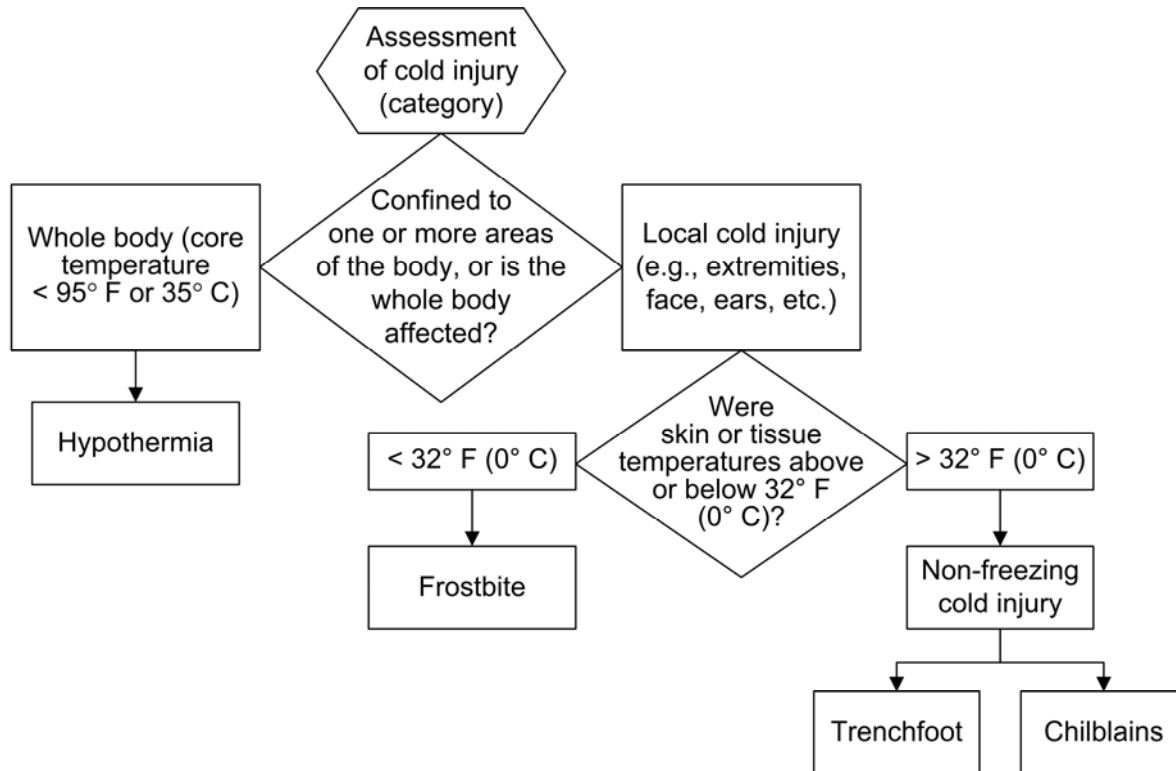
Assessment of cold injury (category)

Whole body (core temperature < 95° F or 35° C)

Confined to one or more areas of the body, or is the whole body affected?

Local cold injury (e.g., extremities, face, ears, etc.)

Hypothermia

< 32° F (0° C)

Were skin or tissue temperatures above or below 32° F (0° C)?

> 32° F (0° C)

Frostbite

Non-freezing cold injury

Trenchfoot

Chilblains